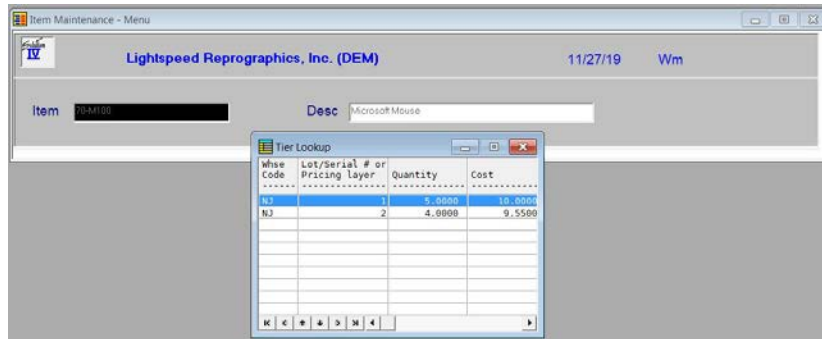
Item Maintenance - Menu

IV

Lightspeed Reprographics, Inc. (DEM)

11/27/19

Wm

Item 70-M100

Desc Microsoft Mouse

Tier Lookup

| Whse Code | Lot/Serial # or Pricing layer | Quantity | Cost |
|---|---|---|---|
| NJ | 1 | 5.0000 | 10.0000 |
| NJ | 2 | 4.0000 | 9.5500 |